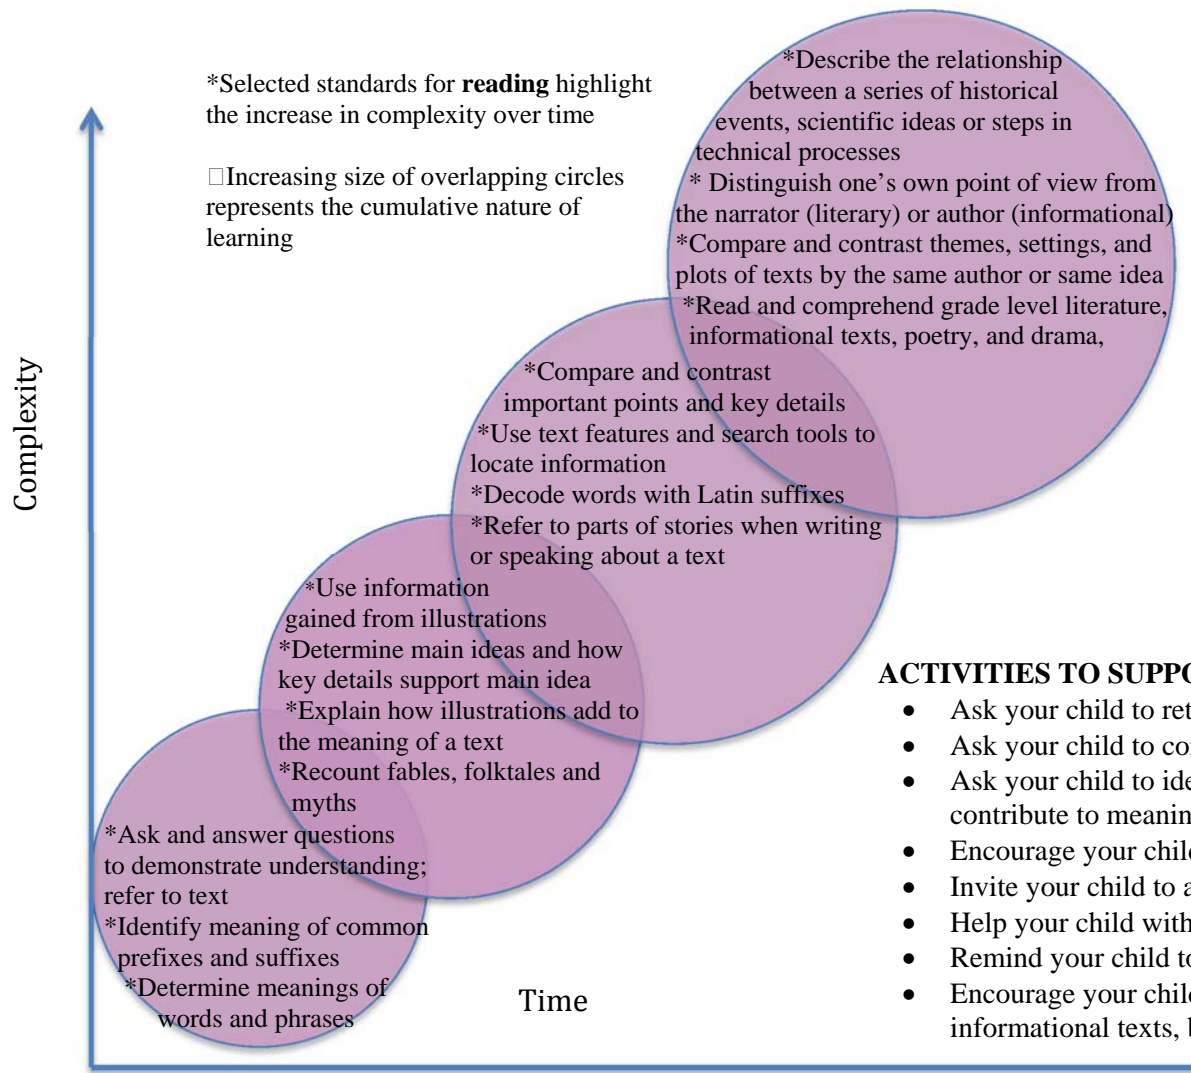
*Selected standards for **reading** highlight the increase in complexity over time

□Increasing size of overlapping circles represents the cumulative nature of learning

Complexity

*Describe the relationship between a series of historical events, scientific ideas or steps in technical processes
* Distinguish one's own point of view from the narrator (literary) or author (informational)
*Compare and contrast themes, settings, and plots of texts by the same author or same idea
*Read and comprehend grade level literature, informational texts, poetry, and drama,

*Compare and contrast important points and key details
*Use text features and search tools to locate information
*Decode words with Latin suffixes
*Refer to parts of stories when writing or speaking about a text

*Use information gained from illustrations
*Determine main ideas and how key details support main idea
*Explain how illustrations add to the meaning of a text
*Recount fables, folktales and myths

*Ask and answer questions to demonstrate understanding; refer to text
*Identify meaning of common prefixes and suffixes
*Determine meanings of words and phrases

Time

**ACTIVITIES TO SUPPO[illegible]**
- Ask your child to ret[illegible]
- Ask your child to co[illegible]
- Ask your child to ide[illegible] contribute to meanin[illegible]
- Encourage your chil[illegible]
- Invite your child to a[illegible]
- Help your child with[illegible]
- Remind your child to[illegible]
- Encourage your chil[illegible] informational texts, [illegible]